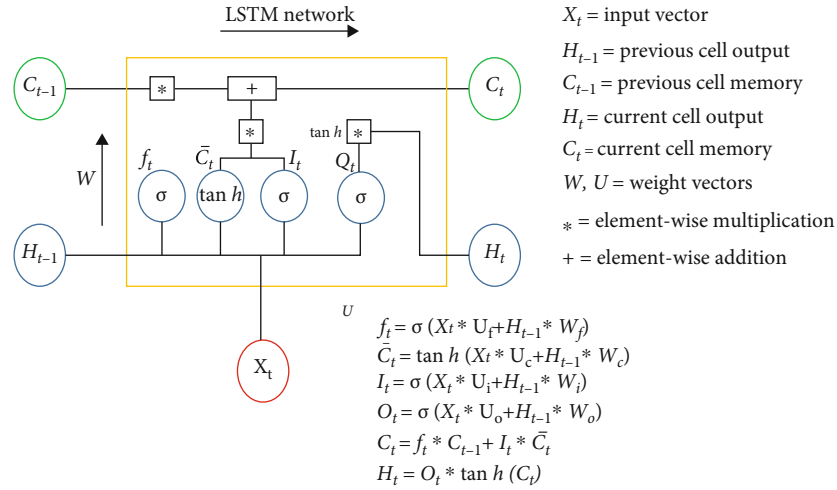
LSTM network

$C_{t-1}$

*

+

$C_t$

*

tan h

*

$f_t$

$\bar{C}_t$

$I_t$

$Q_t$

W

σ

tan h

σ

σ

$H_{t-1}$

$H_t$

$X_t$

$X_t$ = input vector

$H_{t-1}$ = previous cell output

$C_{t-1}$ = previous cell memory

$H_t$ = current cell output

$C_t$ = current cell memory

W, U = weight vectors

* = element-wise multiplication

+ = element-wise addition

U

$f_t = \sigma\ (X_t * U_f + H_{t-1} * W_f)$

$\bar{C}_t = \tan h\ (X_t * U_c + H_{t-1} * W_c)$

$I_t = \sigma\ (X_t * U_i + H_{t-1} * W_i)$

$O_t = \sigma\ (X_t * U_o + H_{t-1} * W_o)$

$C_t = f_t * C_{t-1} + I_t * \bar{C}_t$

$H_t = O_t * \tan h\ (C_t)$